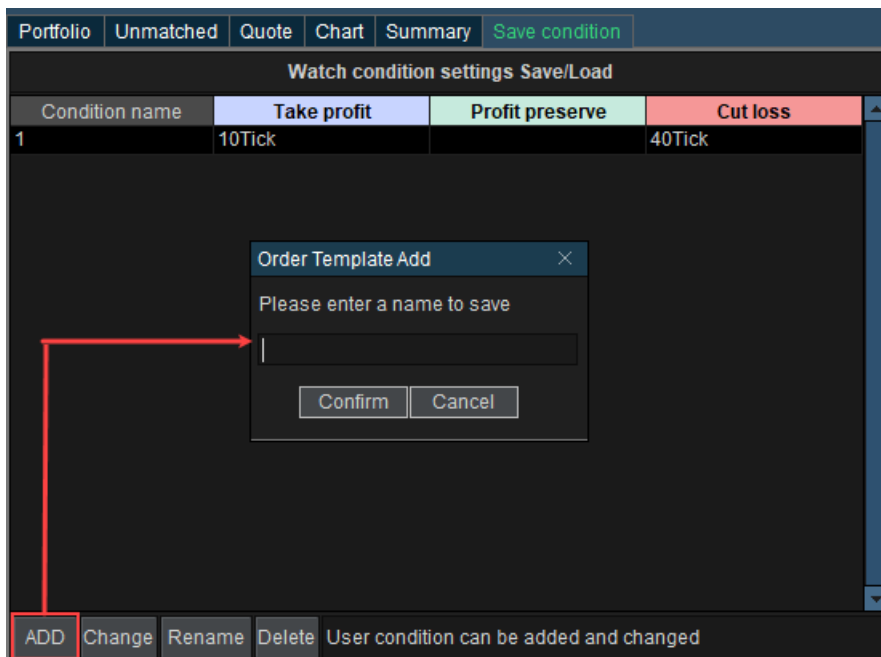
Portfolio | Unmatched | Quote | Chart | Summary | Save condition

Watch condition settings Save/Load

| Condition name | Take profit | Profit preserve | Cut loss |
|---|---|---|---|
| 1 | 10Tick | | 40Tick |

Order Template Add ×

Please enter a name to save

Confirm Cancel

ADD Change Rename Delete User condition can be added and changed